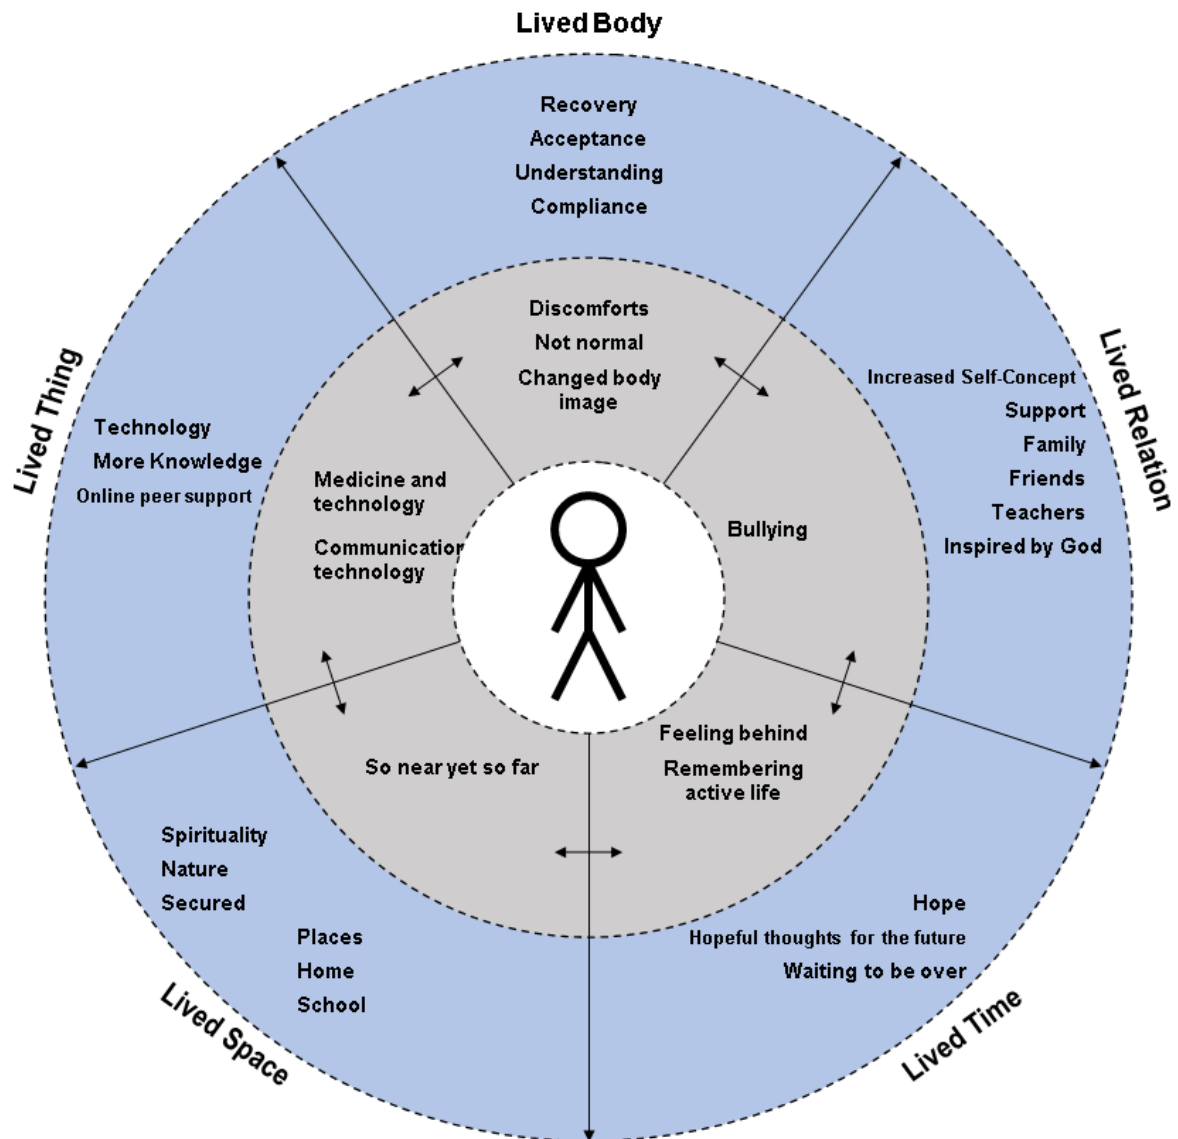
Lived Body

Recovery
Acceptance
Understanding
Compliance

Discomforts
Not normal
Changed body image

Lived Thing

Technology
More Knowledge
Online peer support

Medicine and technology

Communication technology

Lived Relation

Increased Self-Concept
Support
Family
Friends
Teachers
Inspired by God

Bullying

So near yet so far

Feeling behind

Remembering active life

Spirituality
Nature
Secured

Places
Home
School

Lived Space

Hope
Hopeful thoughts for the future
Waiting to be over

Lived Time